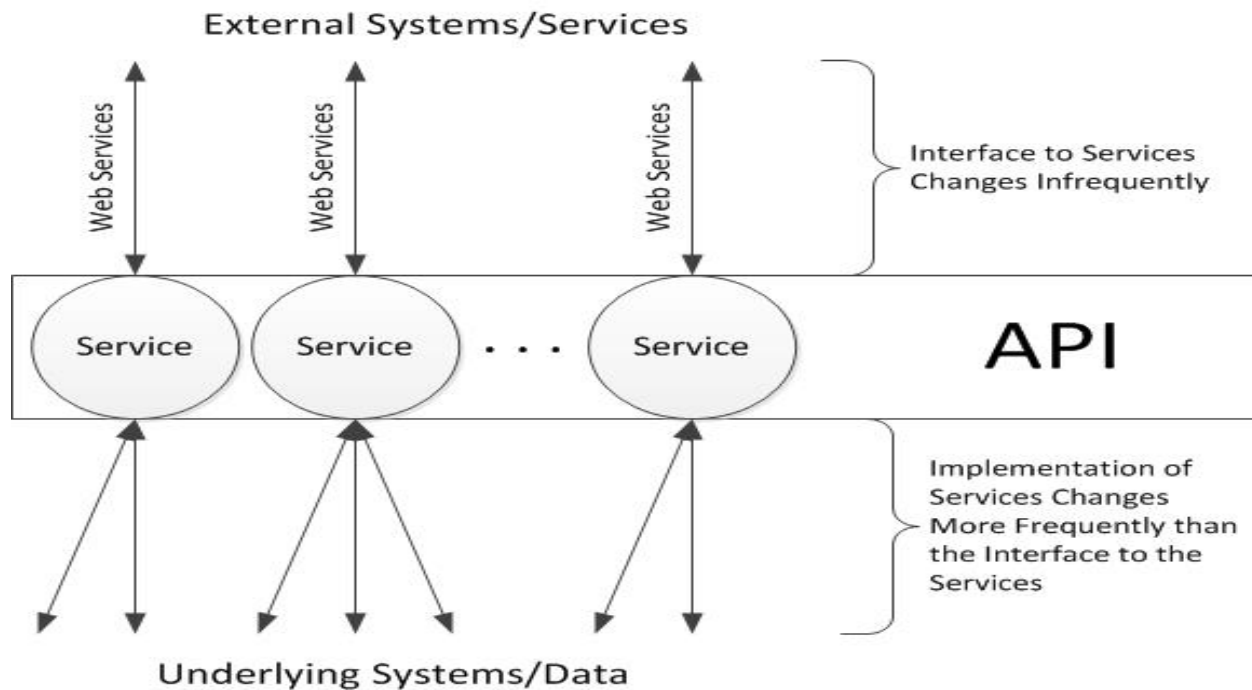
External Systems/Services

Web Services

Web Services

Web Services

Interface to Services Changes Infrequently

Service

Service

. . .

Service

API

Implementation of Services Changes More Frequently than the Interface to the Services

Underlying Systems/Data